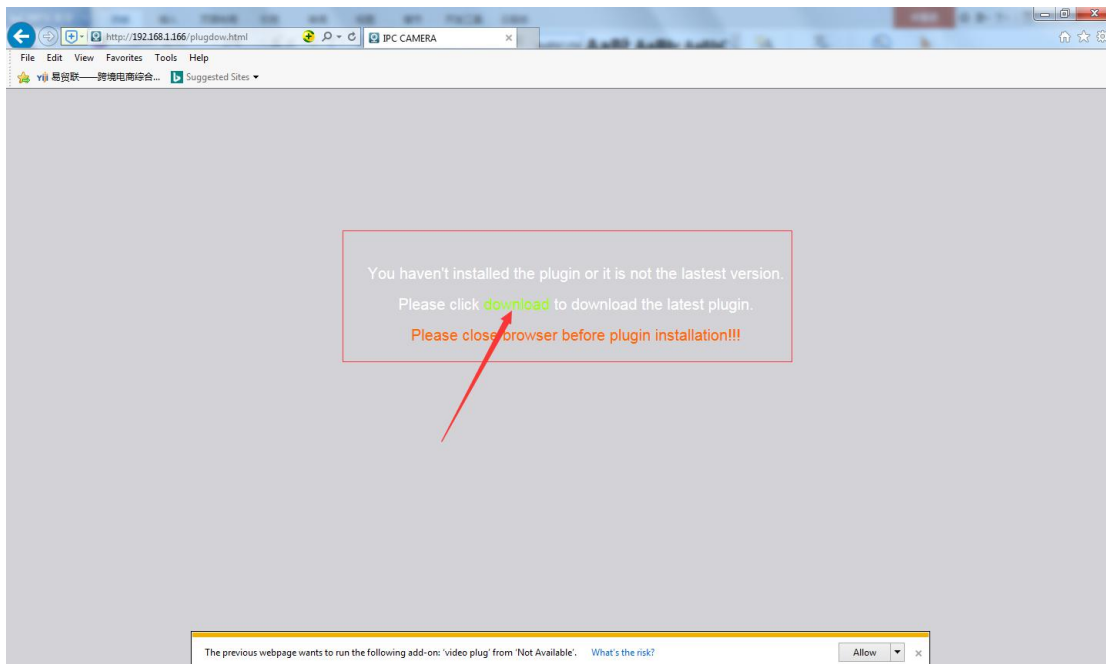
http://192.168.1.166/plugdow.html

IPC CAMERA

File Edit View Favorites Tools Help

易贸联——跨境电商综合... Suggested Sites

You haven't installed the plugin or it is not the lastest version.

Please click download to download the latest plugin.

Please close browser before plugin installation!!!

The previous webpage wants to run the following add-on: 'video plug' from 'Not Available'. What's the risk? Allow